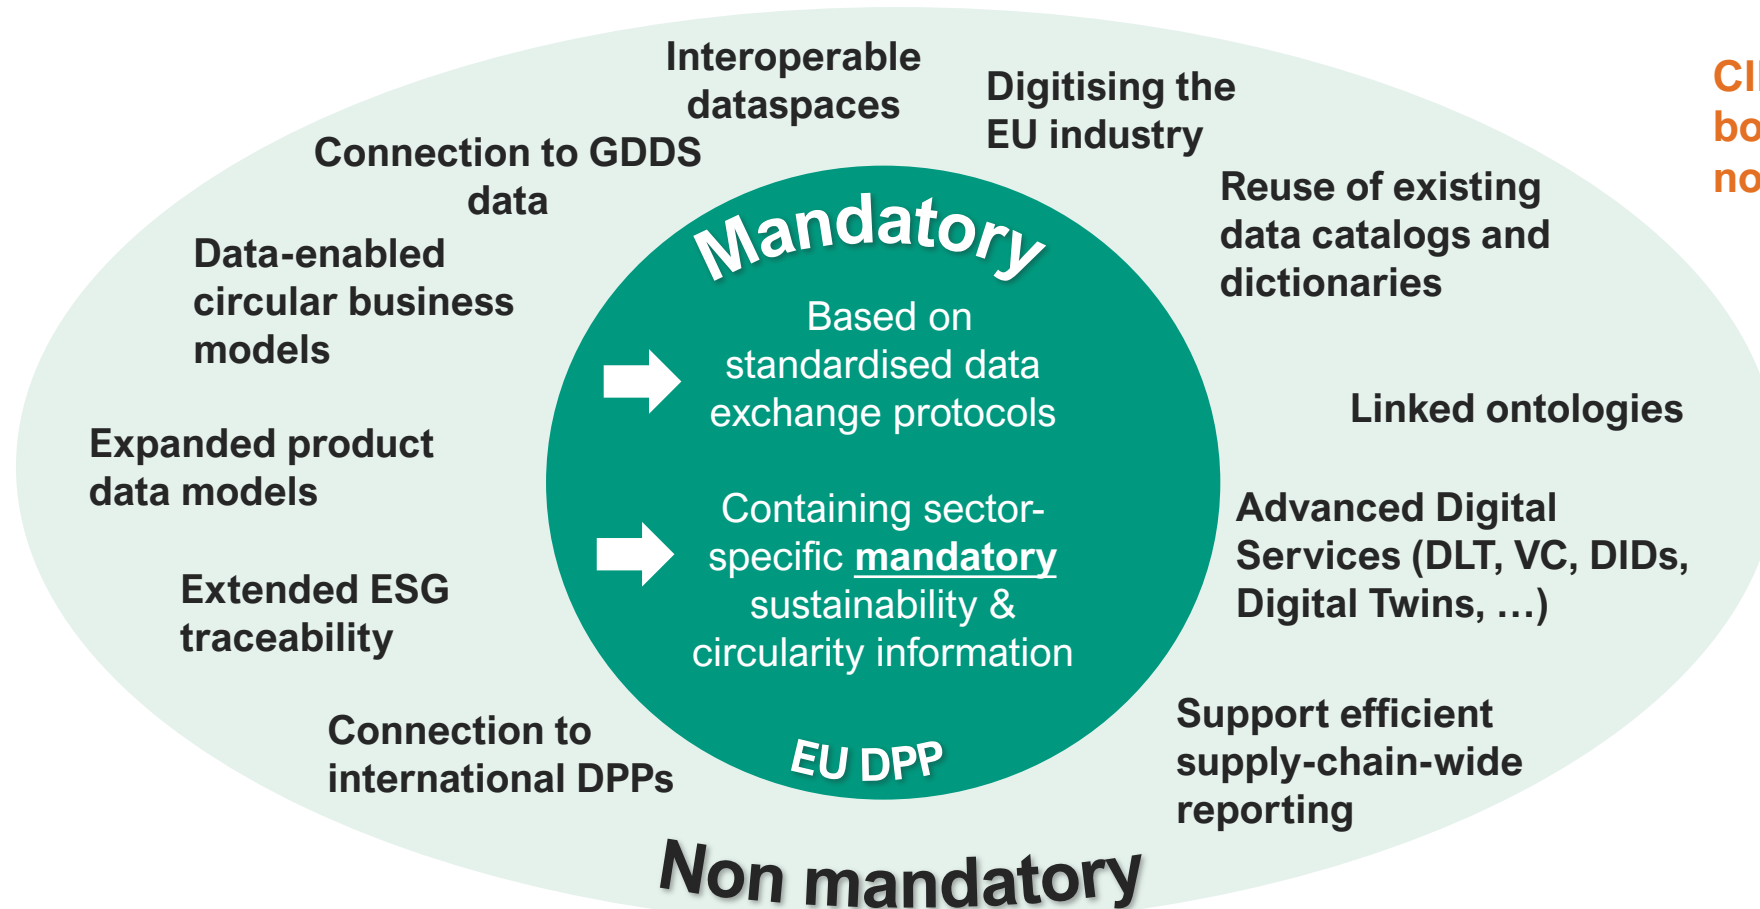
Interoperable dataspaces

Digitising the EU industry

Connection to GDDS data

Reuse of existing data catalogs and dictionaries

Data-enabled circular business models

Mandatory

Based on standardised data exchange protocols

Linked ontologies

Expanded product data models

Containing sector-specific mandatory sustainability & circularity information

Advanced Digital Services (DLT, VC, DIDs, Digital Twins, …)

Extended ESG traceability

Connection to international DPPs

EU DPP

Support efficient supply-chain-wide reporting

Non mandatory

CI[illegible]
bo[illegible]
no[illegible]